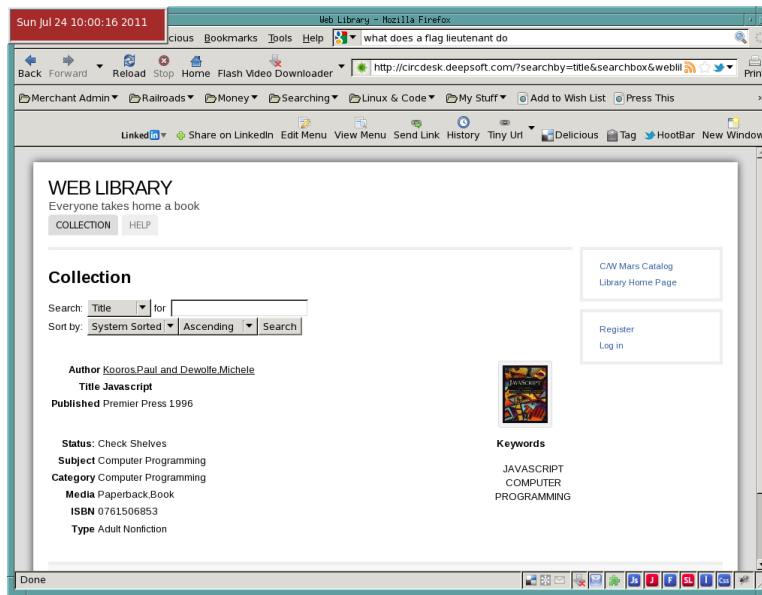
Sun Jul 24 10:00:16 2011

Web Library - Mozilla Firefox

icious Bookmarks Tools Help what does a flag lieutenant do

Back Forward Reload Stop Home Flash Video Downloader http://circdesk.deepsoft.com/?searchby=title&searchbox&webli Prin

Merchant Admin Railroads Money Searching Linux & Code My Stuff Add to Wish List Press This

LinkedIn Share on LinkedIn Edit Menu View Menu Send Link History Tiny Url Delicious Tag HootBar New Window

WEB LIBRARY
Everyone takes home a book

COLLECTION HELP

Collection

Search: Title for
Sort by: System Sorted Ascending Search

Author Kooros,Paul and Dewolfe,Michele
Title Javascript
Published Premier Press 1996

Status: Check Shelves
Subject Computer Programming
Category Computer Programming
Media Paperback,Book
ISBN 0761506853
Type Adult Nonfiction

JAVASCRIPT

Keywords

JAVASCRIPT
COMPUTER
PROGRAMMING

C/W Mars Catalog
Library Home Page

Register
Log in

Done